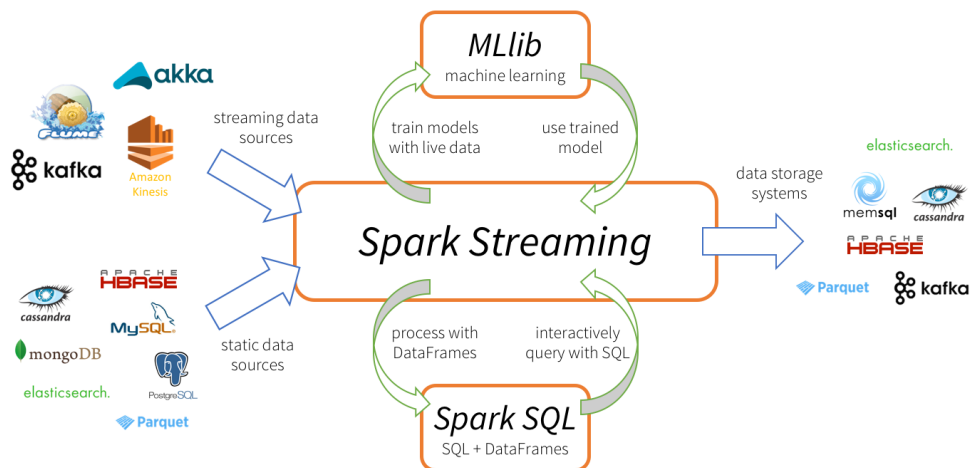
akka
FLUME
kafka
Amazon Kinesis
streaming data sources

MLlib
machine learning
train models with live data
use trained model

Spark Streaming

data storage systems
elasticsearch.
memsql
cassandra
APACHE HBASE
Parquet
kafka

APACHE HBASE
cassandra
MySQL
mongoDB
PostgreSQL
elasticsearch.
Parquet
static data sources

process with DataFrames
interactively query with SQL

Spark SQL
SQL + DataFrames